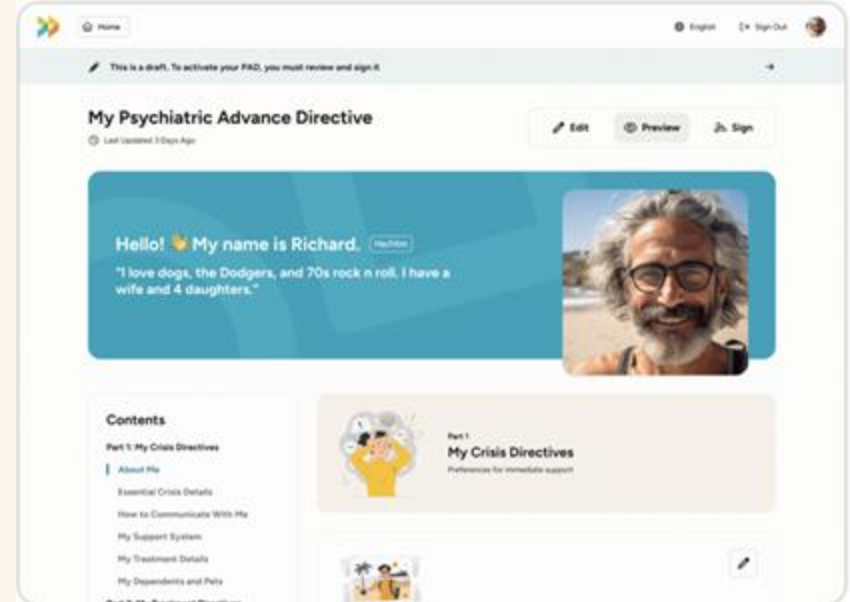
Home

English

Sign Out

This is a draft. To activate your PAD, you must review and sign it

My Psychiatric Advance Directive

Last Updated 3 Days Ago

Edit

Preview

Sign

Hello! 👋 My name is Richard. He/Him

"I love dogs, the Dodgers, and 70s rock n roll. I have a wife and 4 daughters."

Contents

Part 1: My Crisis Directives

About Me

Essential Crisis Details

How to Communicate With Me

My Support System

My Treatment Details

My Dependents and Pets

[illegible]

Part 1

My Crisis Directives

Preferences for immediate support